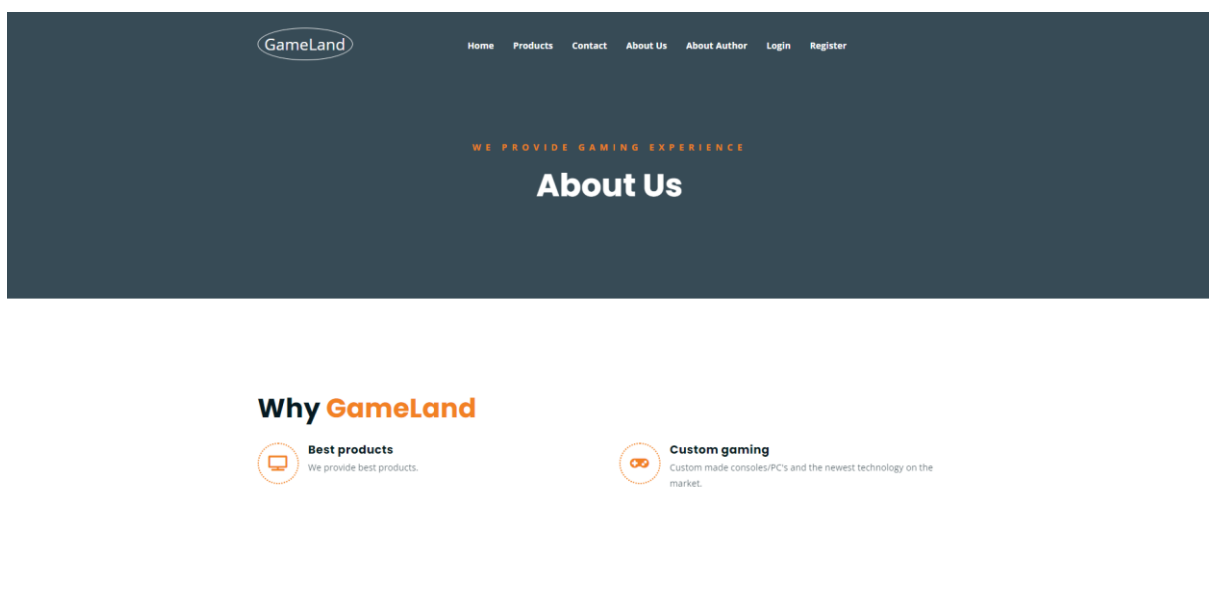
GameLand

Home Products Contact About Us About Author Login Register

WE PROVIDE GAMING EXPERIENCE

About Us

Why GameLand

Best products
We provide best products.

Custom gaming
Custom made consoles/PC's and the newest technology on the market.